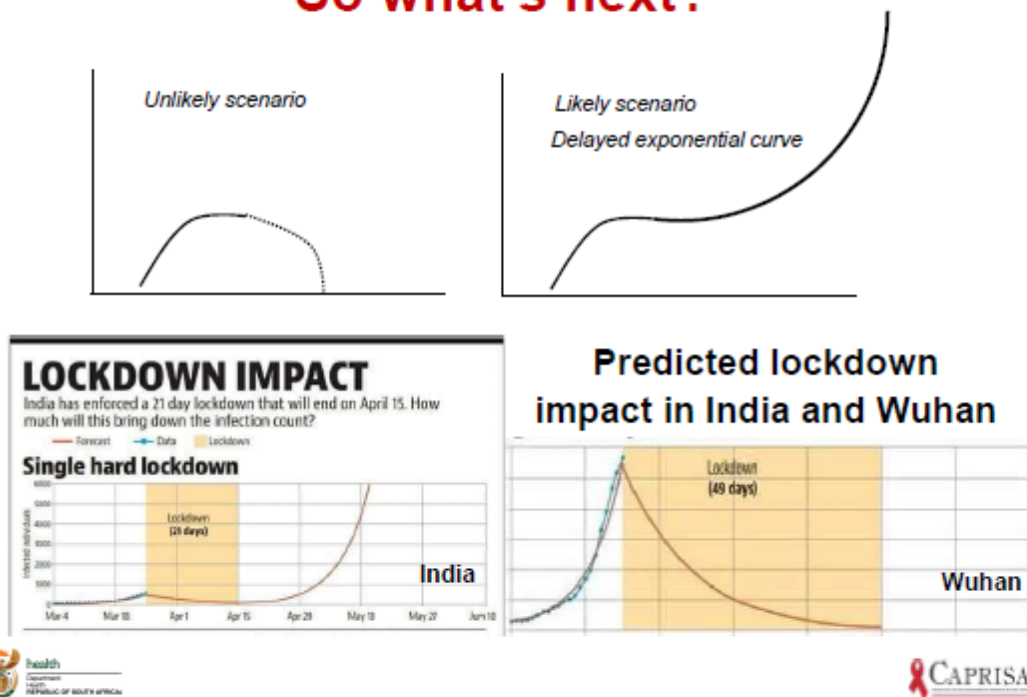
So what's next?

Unlikely scenario

Likely scenario

Delayed exponential curve

LOCKDOWN IMPACT

India has enforced a 21 day lockdown that will end on April 15. How much will this bring down the infection count?

Forecast Data Lockdown

Single hard lockdown

6000 5000 4000 3000 2000 1000 0

Infected individuals

Lockdown (21 days)

Mar 4 Mar 18 Apr 1 Apr 15 Apr 29 May 13 May 27 Jun 10

India

Predicted lockdown impact in India and Wuhan

Lockdown (49 days)

Wuhan

health
Department: Health
REPUBLIC OF SOUTH AFRICA

CAPRISA